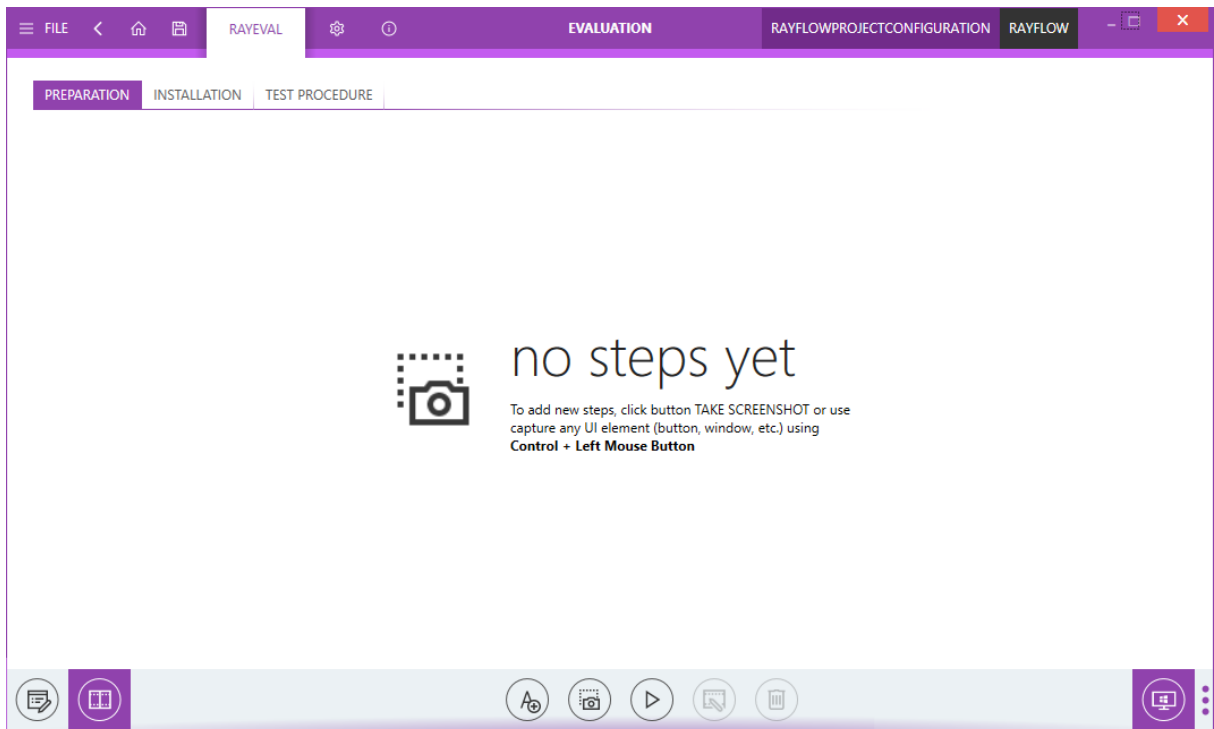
FILE RAYEVAL EVALUATION RAYFLOWPROJECTCONFIGURATION RAYFLOW

PREPARATION INSTALLATION TEST PROCEDURE

no steps yet

To add new steps, click button TAKE SCREENSHOT or use capture any UI element (button, window, etc.) using **Control + Left Mouse Button**